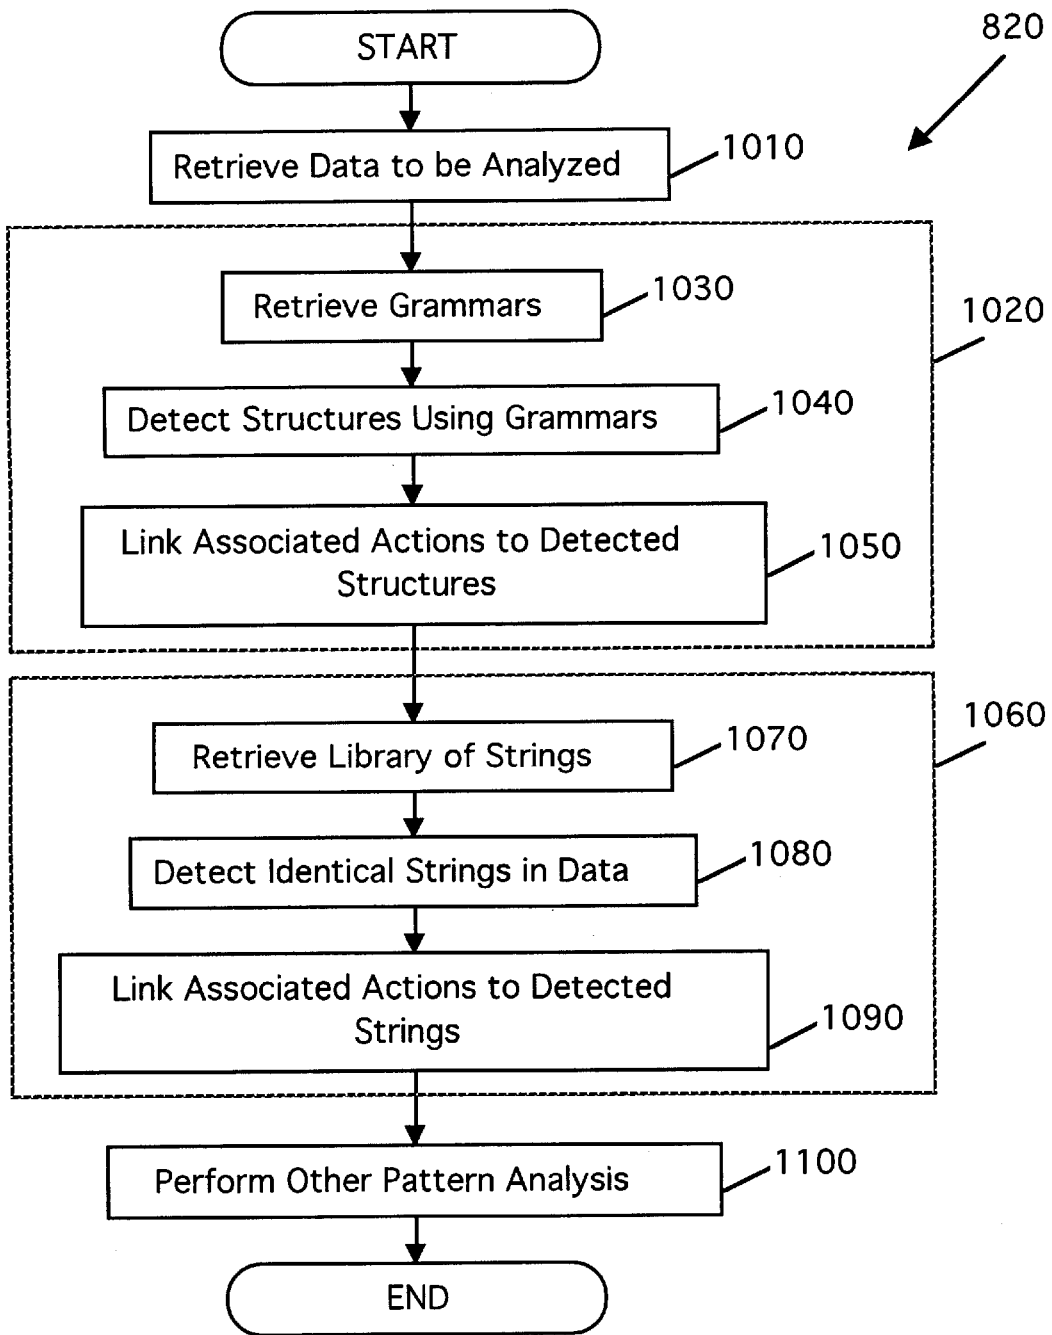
820

START

Retrieve Data to be Analyzed

1010

1020

Retrieve Grammars

1030

Detect Structures Using Grammars

1040

Link Associated Actions to Detected Structures

1050

1060

Retrieve Library of Strings

1070

Detect Identical Strings in Data

1080

Link Associated Actions to Detected Strings

1090

Perform Other Pattern Analysis

1100

END